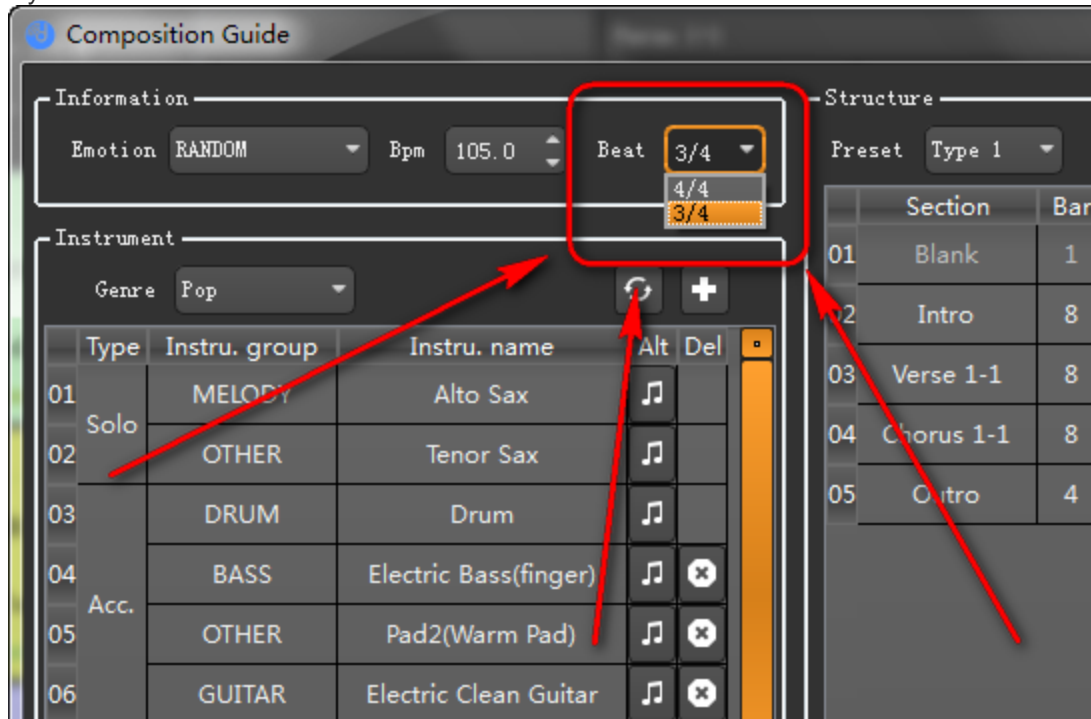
Composition Guide

Information
Emotion RANDOM
Bpm 105.0
Beat 3/4
4/4
3/4

Structure
Preset Type 1

| | Section | Bar |
|---|---|---|
| 01 | Blank | 1 |
| 02 | Intro | 8 |
| 03 | Verse 1-1 | 8 |
| 04 | Chorus 1-1 | 8 |
| 05 | Outro | 4 |

Instrument
Genre Pop

| | Type | Instru. group | Instru. name | Alt | Del |
|---|---|---|---|---|---|
| 01 | Solo | MELODY | Alto Sax | | |
| 02 | | OTHER | Tenor Sax | | |
| 03 | Acc. | DRUM | Drum | | |
| 04 | | BASS | Electric Bass(finger) | | |
| 05 | | OTHER | Pad2(Warm Pad) | | |
| 06 | | GUITAR | Electric Clean Guitar | | |